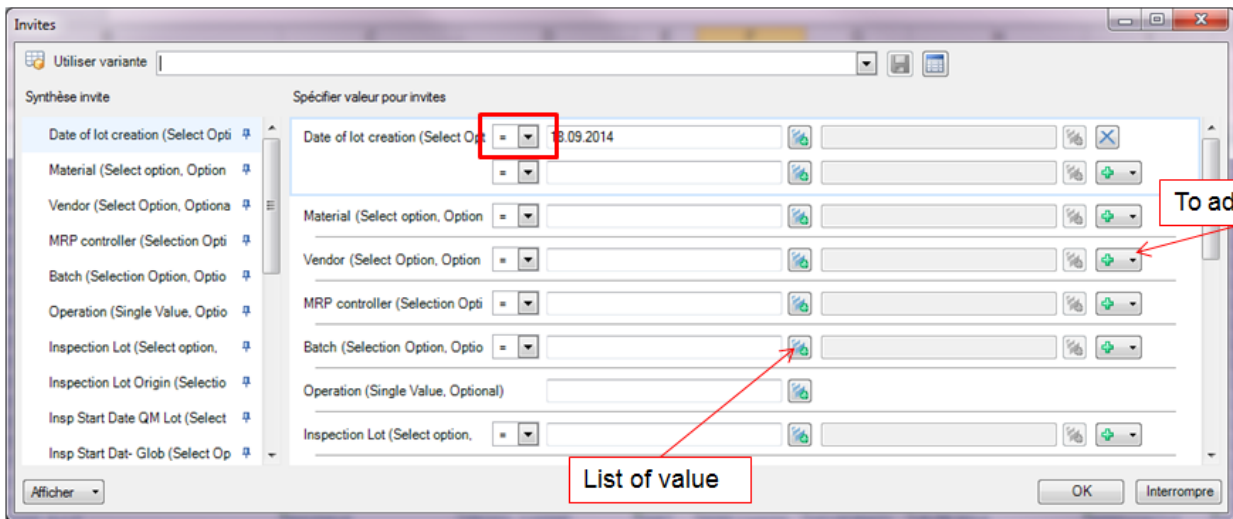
Invites

Utiliser variante

Synthèse invite

Date of lot creation (Select Opti
Material (Select option, Option
Vendor (Select Option, Optiona
MRP controller (Selection Opti
Batch (Selection Option, Optio
Operation (Single Value, Optio
Inspection Lot (Select option,
Inspection Lot Origin (Selectio
Insp Start Date QM Lot (Select
Insp Start Dat- Glob (Select Op

Spécifier valeur pour invites

Date of lot creation (Select Opt = 18.09.2014
=
Material (Select option, Option =
Vendor (Select Option, Option =
MRP controller (Selection Opti =
Batch (Selection Option, Optio =
Operation (Single Value, Optional)
Inspection Lot (Select option, =

To ad

List of value

Afficher

OK

Interrompre